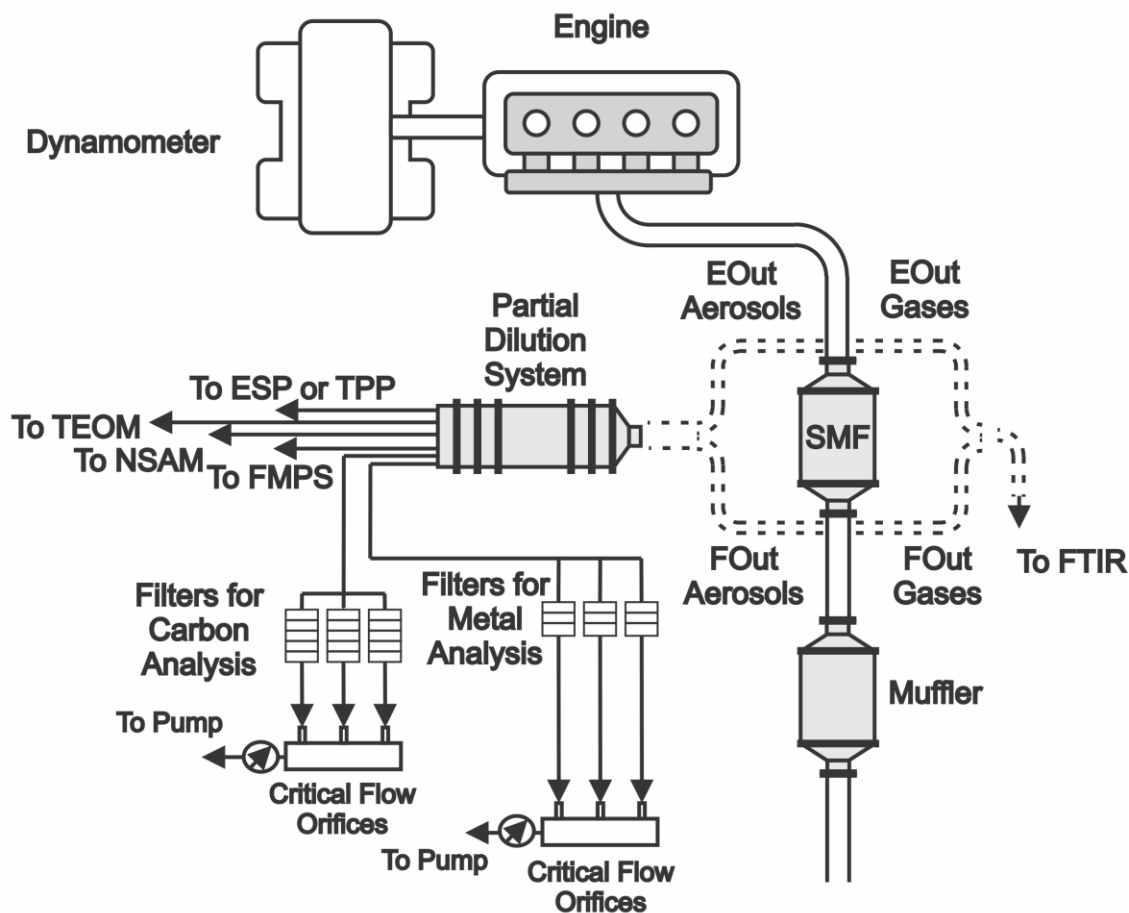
Engine

Dynamometer

EOut Aerosols

EOut Gases

Partial Dilution System

To ESP or TPP

To TEOM

To NSAM

To FMPS

SMF

FOut Aerosols

FOut Gases

To FTIR

Filters for Carbon Analysis

Filters for Metal Analysis

Muffler

To Pump

Critical Flow Orifices

To Pump

Critical Flow Orifices